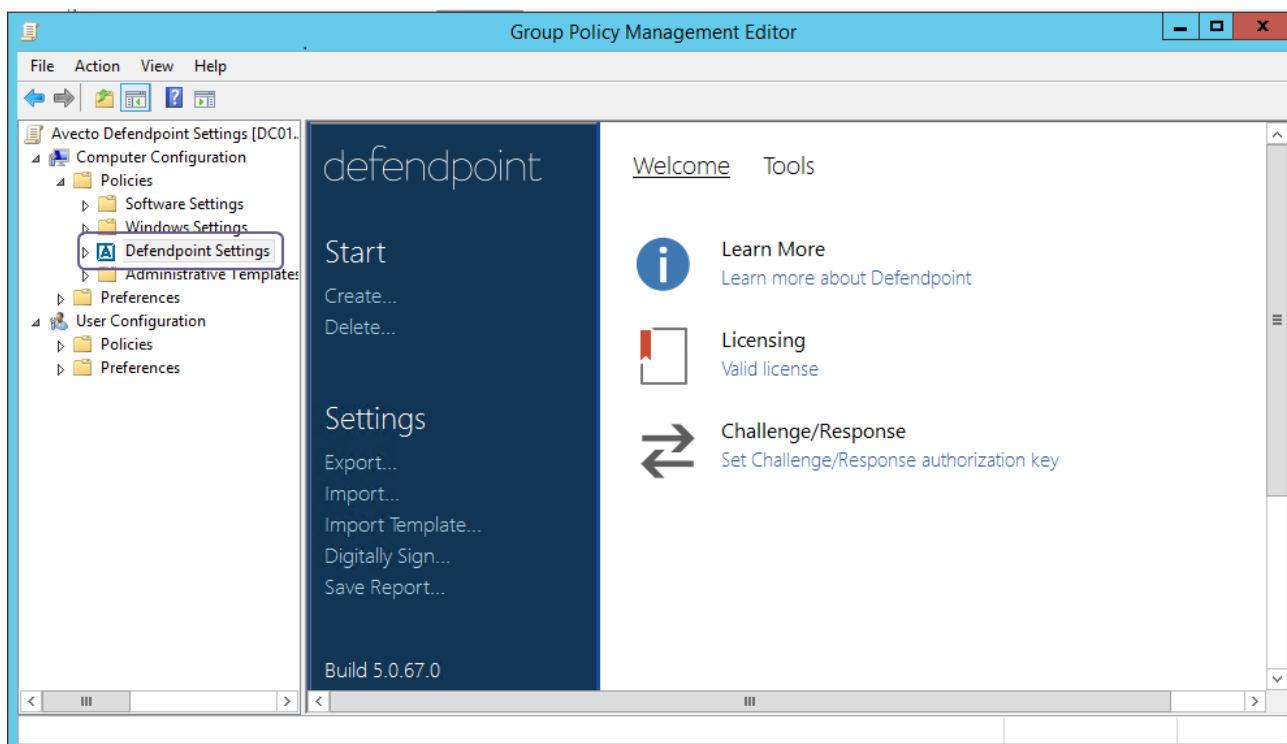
Group Policy Management Editor

File Action View Help

Avecto Defendpoint Settings [DC01..
Computer Configuration
Policies
Software Settings
Windows Settings
Defendpoint Settings
Administrative Templates
Preferences
User Configuration
Policies
Preferences

defendpoint

Start
Create...
Delete...

Settings
Export...
Import...
Import Template...
Digitally Sign...
Save Report...

Build 5.0.67.0

Welcome Tools

Learn More
Learn more about Defendpoint

Licensing
Valid license

Challenge/Response
Set Challenge/Response authorization key